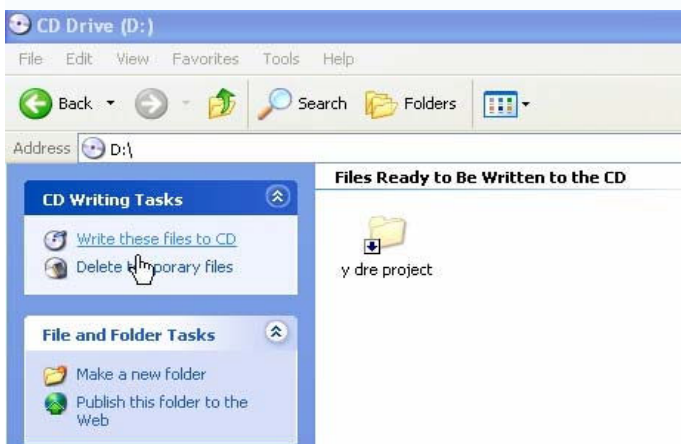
CD Drive (D:)

File Edit View Favorites Tools Help

Back Search Folders

Address D:\

CD Writing Tasks

Write these files to CD

Delete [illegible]porary files

File and Folder Tasks

Make a new folder

Publish this folder to the Web

Files Ready to Be Written to the CD

y dre project